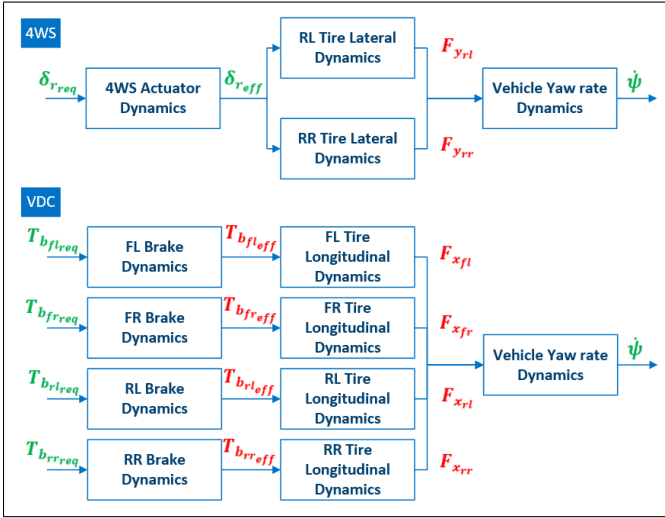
4WS

$\delta_{r_{req}}$

4WS Actuator Dynamics

$\delta_{r_{eff}}$

RL Tire Lateral Dynamics

$F_{y_{rl}}$

RR Tire Lateral Dynamics

$F_{y_{rr}}$

Vehicle Yaw rate Dynamics

$\dot{\psi}$

VDC

$T_{b_{fl_{req}}}$

FL Brake Dynamics

$T_{b_{fl_{eff}}}$

FL Tire Longitudinal Dynamics

$F_{x_{fl}}$

$T_{b_{fr_{req}}}$

FR Brake Dynamics

$T_{b_{fr_{eff}}}$

FR Tire Longitudinal Dynamics

$F_{x_{fr}}$

$T_{b_{rl_{req}}}$

RL Brake Dynamics

$T_{b_{rl_{eff}}}$

RL Tire Longitudinal Dynamics

$F_{x_{rl}}$

$T_{b_{rr_{req}}}$

RR Brake Dynamics

$T_{b_{rr_{eff}}}$

RR Tire Longitudinal Dynamics

$F_{x_{rr}}$

Vehicle Yaw rate Dynamics

$\dot{\psi}$